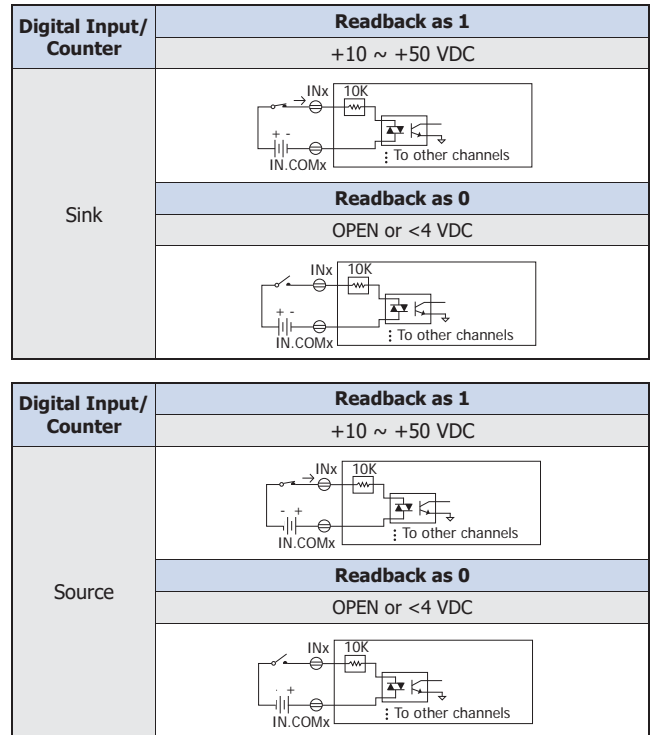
| Digital Input/ Counter | Readback as 1 |
|---|---|
| | +10 ~ +50 VDC |
| Sink | INx 10K + - IN.COMx To other channels |
| | Readback as 0 |
| | OPEN or <4 VDC |
| | INx 10K + - IN.COMx To other channels |

| Digital Input/ Counter | Readback as 1 |
|---|---|
| | +10 ~ +50 VDC |
| Source | INx 10K - + IN.COMx To other channels |
| | Readback as 0 |
| | OPEN or <4 VDC |
| | INx 10K - + IN.COMx To other channels |